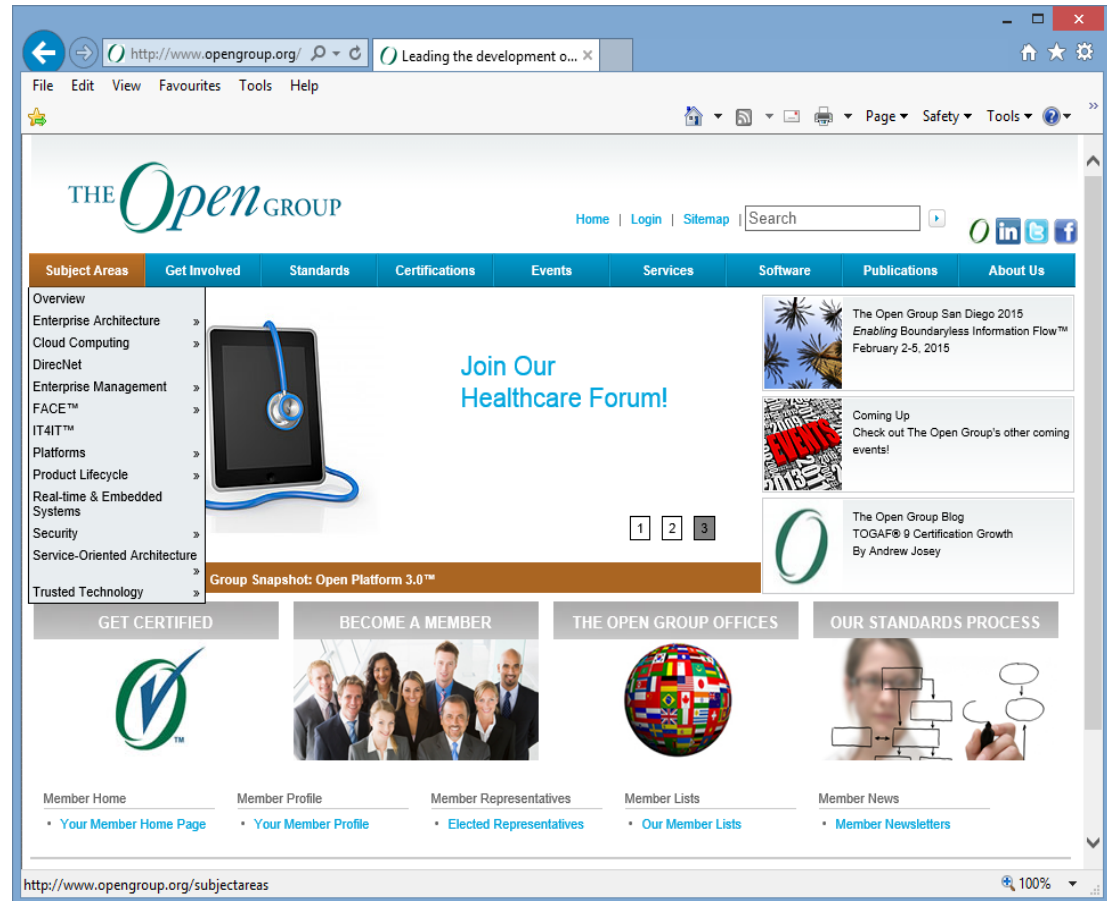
http://www.opengroup.org/
Leading the development o...

File Edit View Favourites Tools Help

Page ▾ Safety ▾ Tools ▾

THE Open GROUP

Home | Login | Sitemap | Search

Subject Areas | Get Involved | Standards | Certifications | Events | Services | Software | Publications | About Us

Overview
Enterprise Architecture »
Cloud Computing »
DirecNet
Enterprise Management »
FACE™ »
IT4IT™
Platforms »
Product Lifecycle »
Real-time & Embedded Systems
Security »
Service-Oriented Architecture »
Trusted Technology »

Join Our Healthcare Forum!

1 2 3

Group Snapshot: Open Platform 3.0™

The Open Group San Diego 2015
*Enabling* Boundaryless Information Flow™
February 2-5, 2015

EVENTS

Coming Up
Check out The Open Group's other coming events!

The Open Group Blog
TOGAF® 9 Certification Growth
By Andrew Josey

GET CERTIFIED

BECOME A MEMBER

THE OPEN GROUP OFFICES

OUR STANDARDS PROCESS

Member Home
• Your Member Home Page

Member Profile
• Your Member Profile

Member Representatives
• Elected Representatives

Member Lists
• Our Member Lists

Member News
• Member Newsletters

http://www.opengroup.org/subjectareas

100%